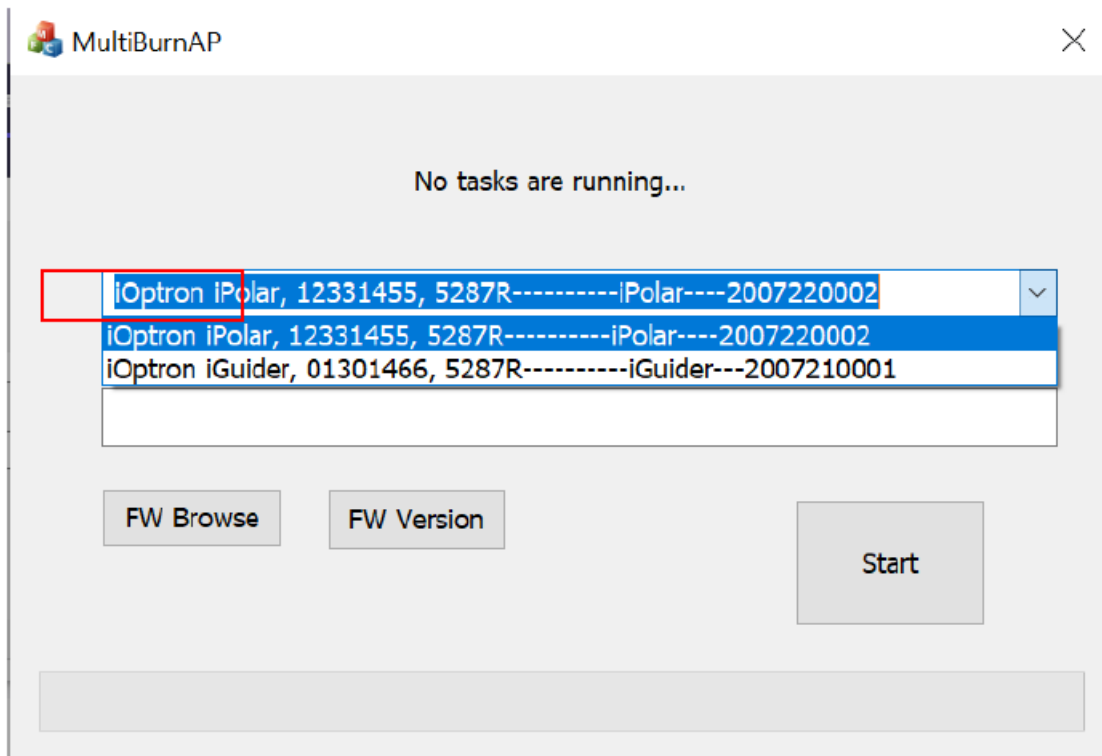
MultiBurnAP

No tasks are running...

iOptron iPolar, 12331455, 5287R----------iPolar----2007220002

iOptron iPolar, 12331455, 5287R----------iPolar----2007220002
iOptron iGuider, 01301466, 5287R----------iGuider---2007210001

FW Browse

FW Version

Start